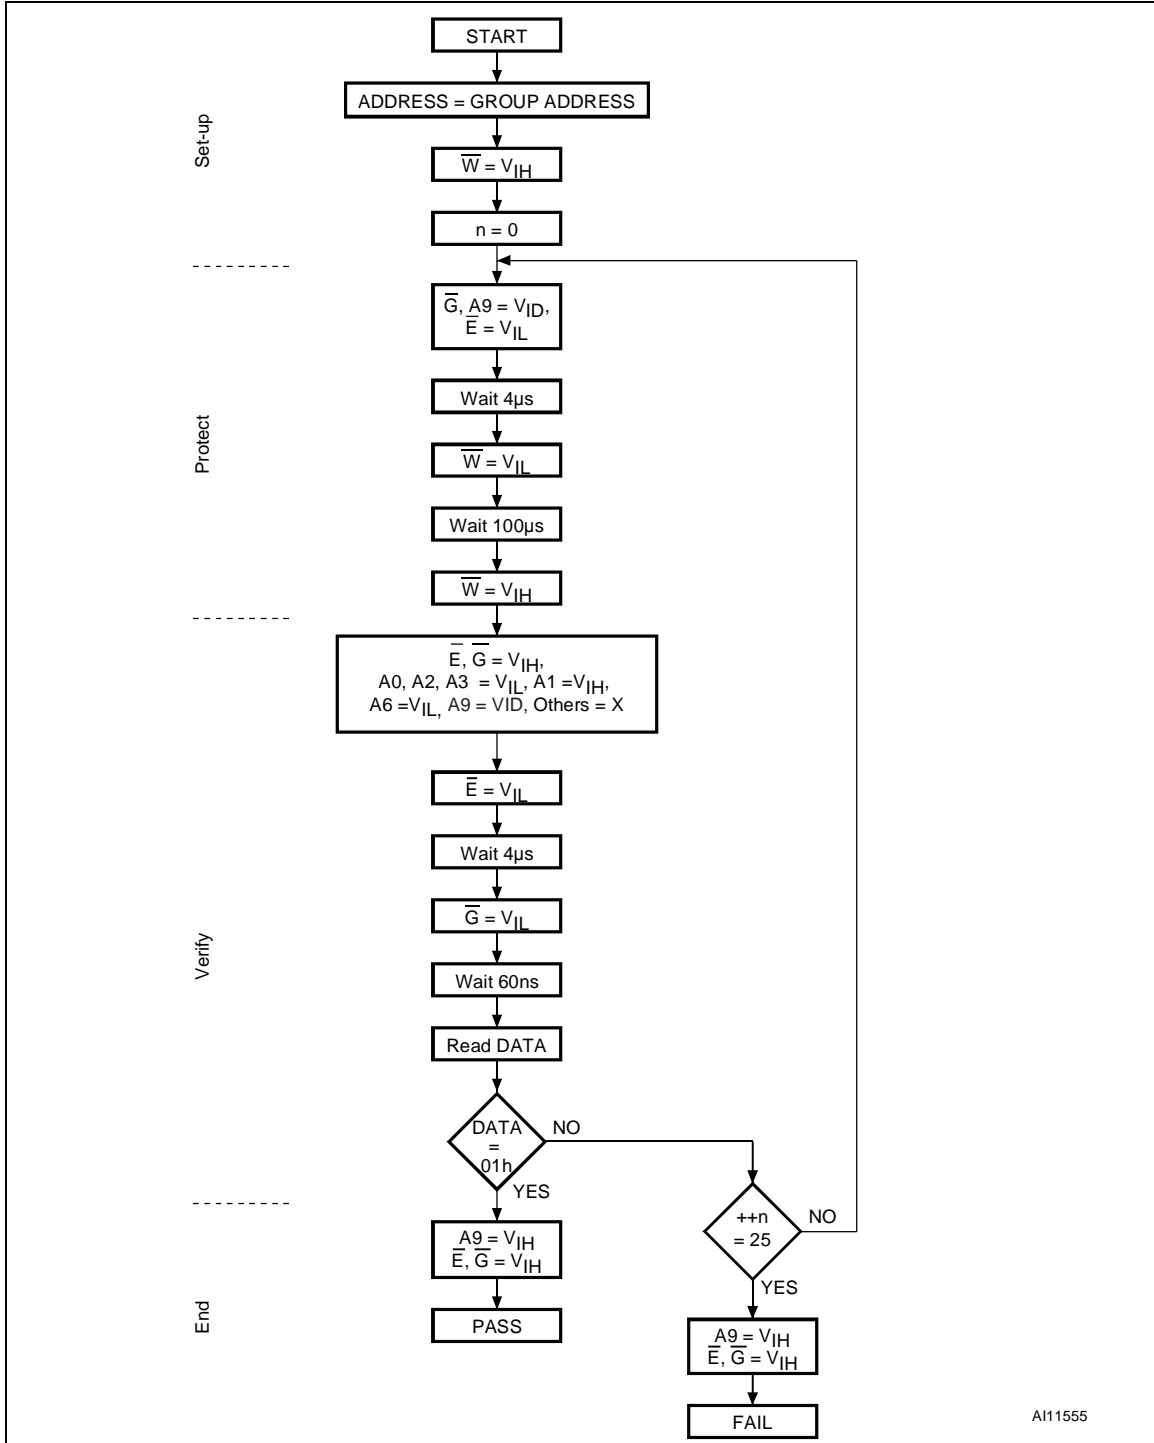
Set-up

START

ADDRESS = GROUP ADDRESS

$\overline{W} = V_{IH}$

n = 0

Protect

$\overline{G}$, A9 = $V_{ID}$, $\overline{E} = V_{IL}$

Wait 4µs

$\overline{W} = V_{IL}$

Wait 100µs

$\overline{W} = V_{IH}$

Verify

$\overline{E}$, $\overline{G} = V_{IH}$, A0, A2, A3 = $V_{IL}$, A1 =$V_{IH}$, A6 =$V_{IL}$, A9 = VID, Others = X

$\overline{E} = V_{IL}$

Wait 4µs

$\overline{G} = V_{IL}$

Wait 60ns

Read DATA

DATA = 01h

NO

YES

End

A9 = $V_{IH}$ $\overline{E}$, $\overline{G} = V_{IH}$

PASS

++n = 25

NO

YES

A9 = $V_{IH}$ $\overline{E}$, $\overline{G} = V_{IH}$

FAIL

AI11555